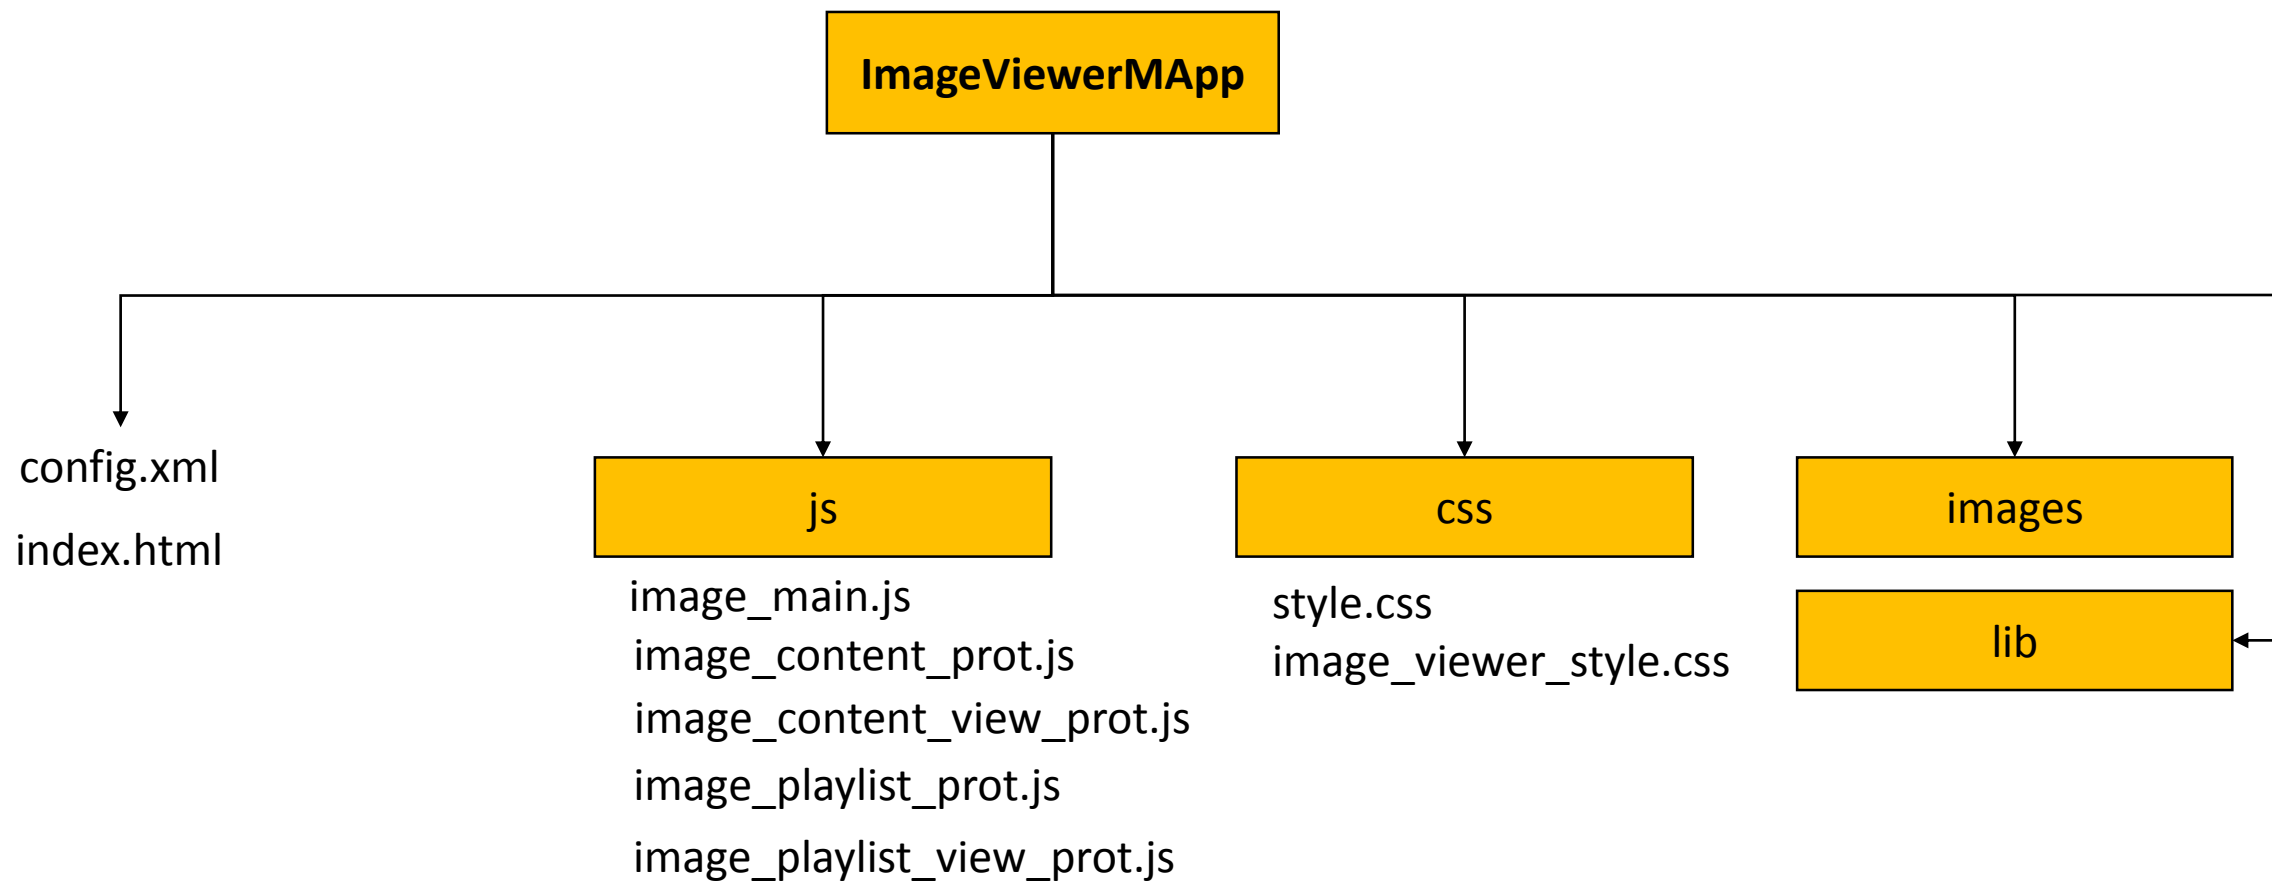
ImageViewerMApp

config.xml
index.html

js
image_main.js
image_content_prot.js
image_content_view_prot.js
image_playlist_prot.js
image_playlist_view_prot.js

css
style.css
image_viewer_style.css

images

lib